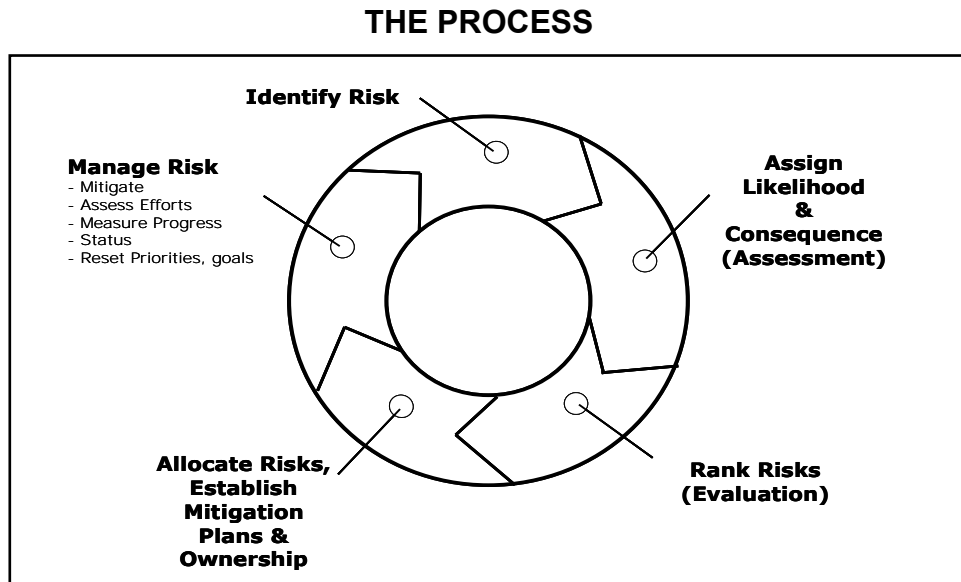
THE PROCESS

Identify Risk

Assign Likelihood & Consequence (Assessment)

Rank Risks (Evaluation)

Allocate Risks, Establish Mitigation Plans & Ownership

Manage Risk
- Mitigate
- Assess Efforts
- Measure Progress
- Status
- Reset Priorities, goals